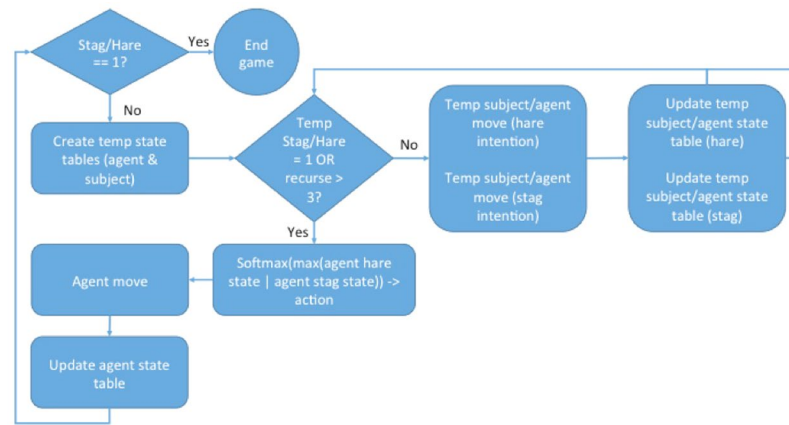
Stag/Hare == 1?

Yes

End game

No

Create temp state tables (agent & subject)

Temp Stag/Hare = 1 OR recurse > 3?

No

Temp subject/agent move (hare intention)

Temp subject/agent move (stag intention)

Update temp subject/agent state table (hare)

Update temp subject/agent state table (stag)

Yes

Softmax(max(agent hare state | agent stag state)) -> action

Agent move

Update agent state table